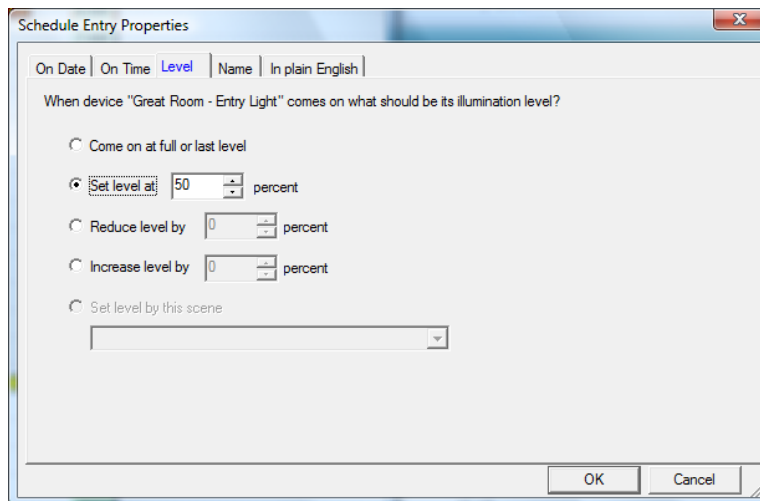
Schedule Entry Properties

On Date | On Time | Level | Name | In plain English

When device "Great Room - Entry Light" comes on what should be its illumination level?

Come on at full or last level

Set level at 50 percent

Reduce level by 0 percent

Increase level by 0 percent

Set level by this scene

OK Cancel